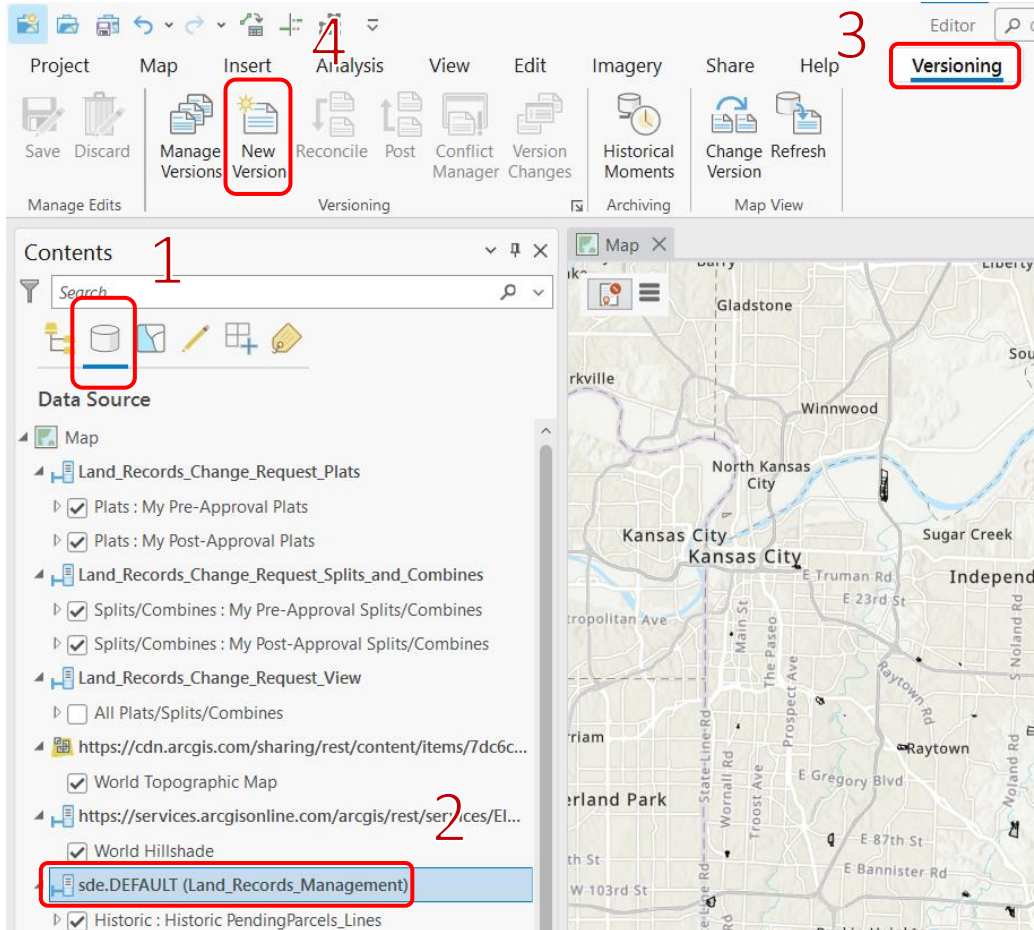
Editor

4 3

Project Map Insert Analysis View Edit Imagery Share Help Versioning

Save Discard
Manage Edits

Manage Versions
New Version
Reconcile Post Conflict Manager Version Changes
Versioning

Historical Moments
Archiving

Change Version Refresh
Map View

Contents 1

Search

Data Source

Map
Land_Records_Change_Request_Plats
Plats : My Pre-Approval Plats
Plats : My Post-Approval Plats
Land_Records_Change_Request_Splits_and_Combines
Splits/Combines : My Pre-Approval Splits/Combines
Splits/Combines : My Post-Approval Splits/Combines
Land_Records_Change_Request_View
All Plats/Splits/Combines
https://cdn.arcgis.com/sharing/rest/content/items/7dc6c...
World Topographic Map
https://services.arcgisonline.com/arcgis/rest/services/El... 2
World Hillshade
sde.DEFAULT (Land_Records_Management)
Historic : Historic PendingParcels_Lines

Map

Gladstone
rkville
Winnwood
North Kansas City
Kansas City
Kansas City
Sugar Creek
Independ
E Truman Rd
E 23rd St
tropolitan Ave
Main St
The Paseo
Prospect Ave
Raytown Rd
Raytown
rriam
State Line Rd
Wornall Rd
Troost Ave
E Gregory Blvd
erland Park
E 87th St
th St
E Bannister Rd
W 103rd St
Liberty
Sou
Noland Rd